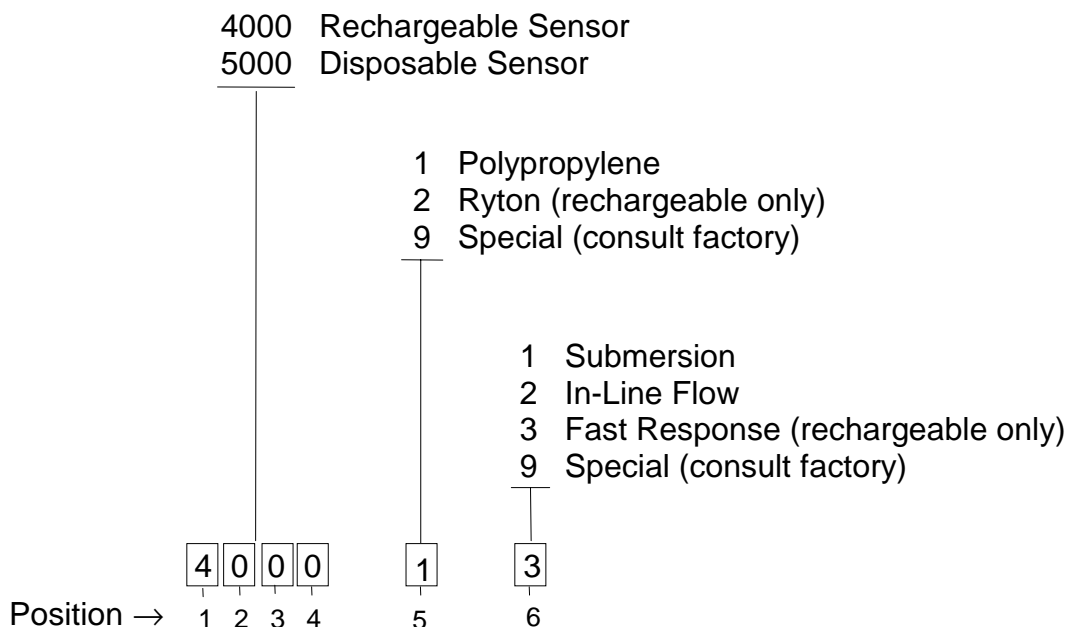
4000 Rechargeable Sensor
5000 Disposable Sensor

1 Polypropylene
2 Ryton (rechargeable only)
9 Special (consult factory)

1 Submersion
2 In-Line Flow
3 Fast Response (rechargeable only)
9 Special (consult factory)

4 0 0 0 1 3

Position $\rightarrow$ 1 2 3 4 5 6